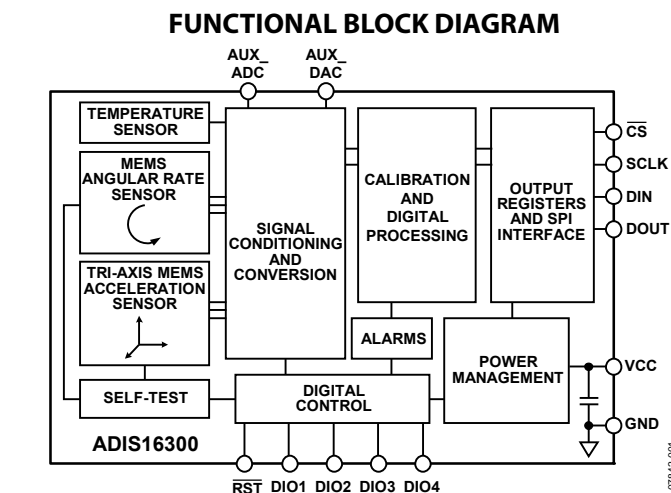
FUNCTIONAL BLOCK DIAGRAM

AUX_ ADC

AUX_ DAC

TEMPERATURE SENSOR

MEMS ANGULAR RATE SENSOR

TRI-AXIS MEMS ACCELERATION SENSOR

SIGNAL CONDITIONING AND CONVERSION

CALIBRATION AND DIGITAL PROCESSING

OUTPUT REGISTERS AND SPI INTERFACE

$\overline{CS}$

SCLK

DIN

DOUT

ALARMS

POWER MANAGEMENT

VCC

GND

SELF-TEST

DIGITAL CONTROL

ADIS16300

$\overline{RST}$ DIO1 DIO2 DIO3 DIO4

07843-001